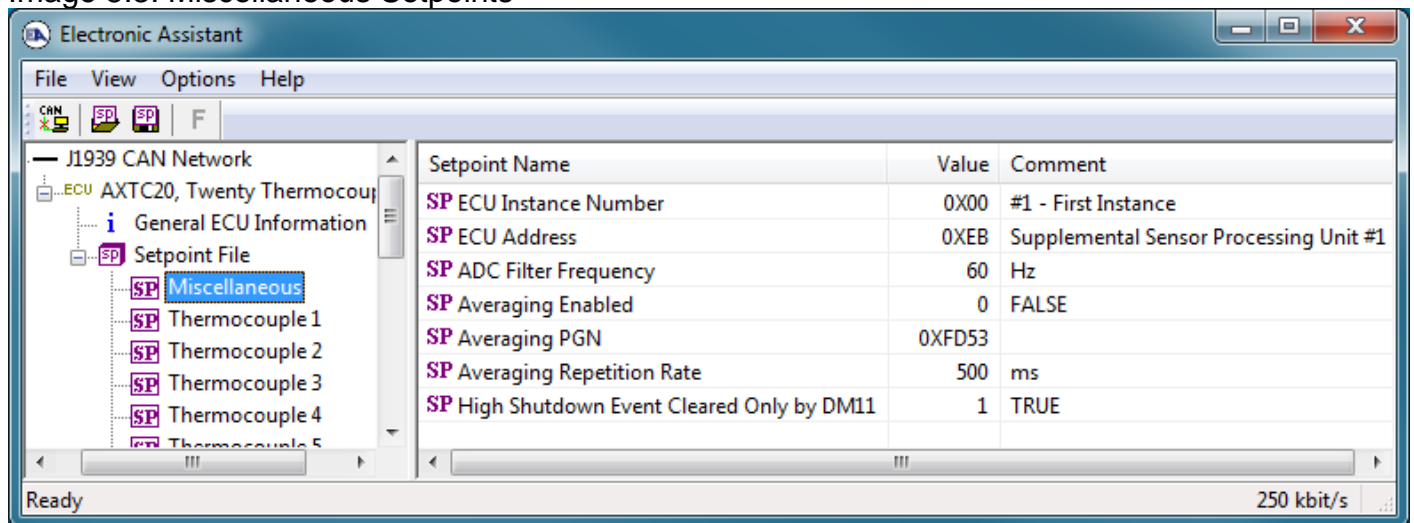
Electronic Assistant

File View Options Help

F

J1939 CAN Network
AXTC20, Twenty Thermocou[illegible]
General ECU Information
Setpoint File
Miscellaneous
Thermocouple 1
Thermocouple 2
Thermocouple 3
Thermocouple 4
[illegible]

| Setpoint Name | Value | Comment |
|---|---|---|
| SP ECU Instance Number | 0X00 | #1 - First Instance |
| SP ECU Address | 0XEB | Supplemental Sensor Processing Unit #1 |
| SP ADC Filter Frequency | 60 | Hz |
| SP Averaging Enabled | 0 | FALSE |
| SP Averaging PGN | 0XFD53 | |
| SP Averaging Repetition Rate | 500 | ms |
| SP High Shutdown Event Cleared Only by DM11 | 1 | TRUE |

Ready
250 kbit/s